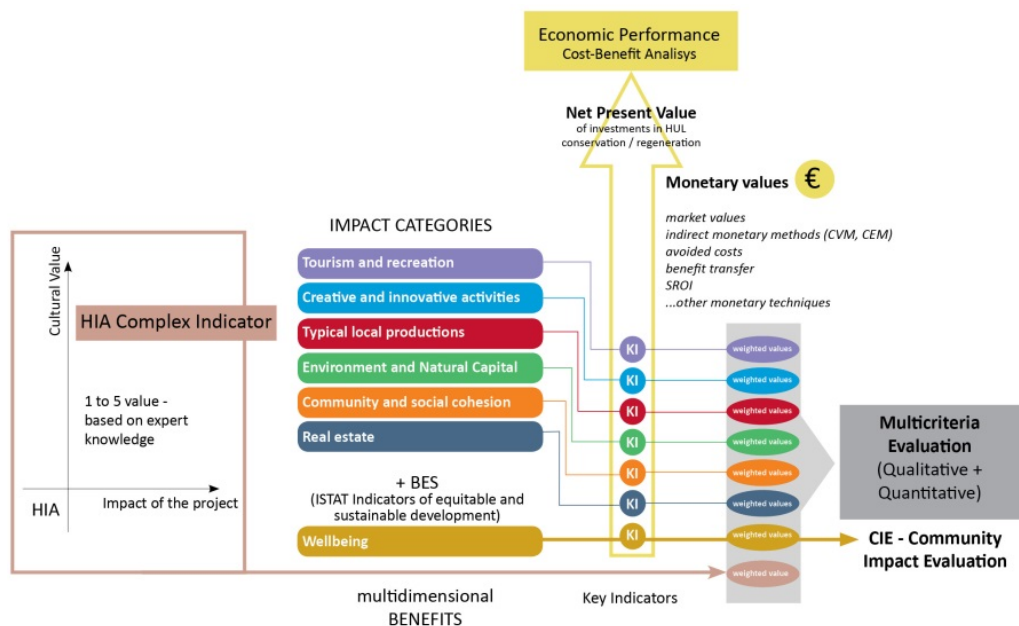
Economic Performance
Cost-Benefit Analisys

Net Present Value
of investments in HUL conservation / regeneration

Monetary values €

market values
indirect monetary methods (CVM, CEM)
avoided costs
benefit transfer
SROI
...other monetary techniques

IMPACT CATEGORIES

Cultural Value

HIA Complex Indicator

1 to 5 value - based on expert knowledge

HIA

Impact of the project

Tourism and recreation
Creative and innovative activities
Typical local productions
Environment and Natural Capital
Community and social cohesion
Real estate

+ BES
(ISTAT Indicators of equitable and sustainable development)

Wellbeing

KI
KI
KI
KI
KI
KI
KI

weighted values
weighted values
weighted values
weighted values
weighted values
weighted values
weighted values
weighted value

Multicriteria Evaluation
(Qualitative + Quantitative)

CIE - Community Impact Evaluation

multidimensional BENEFITS

Key Indicators